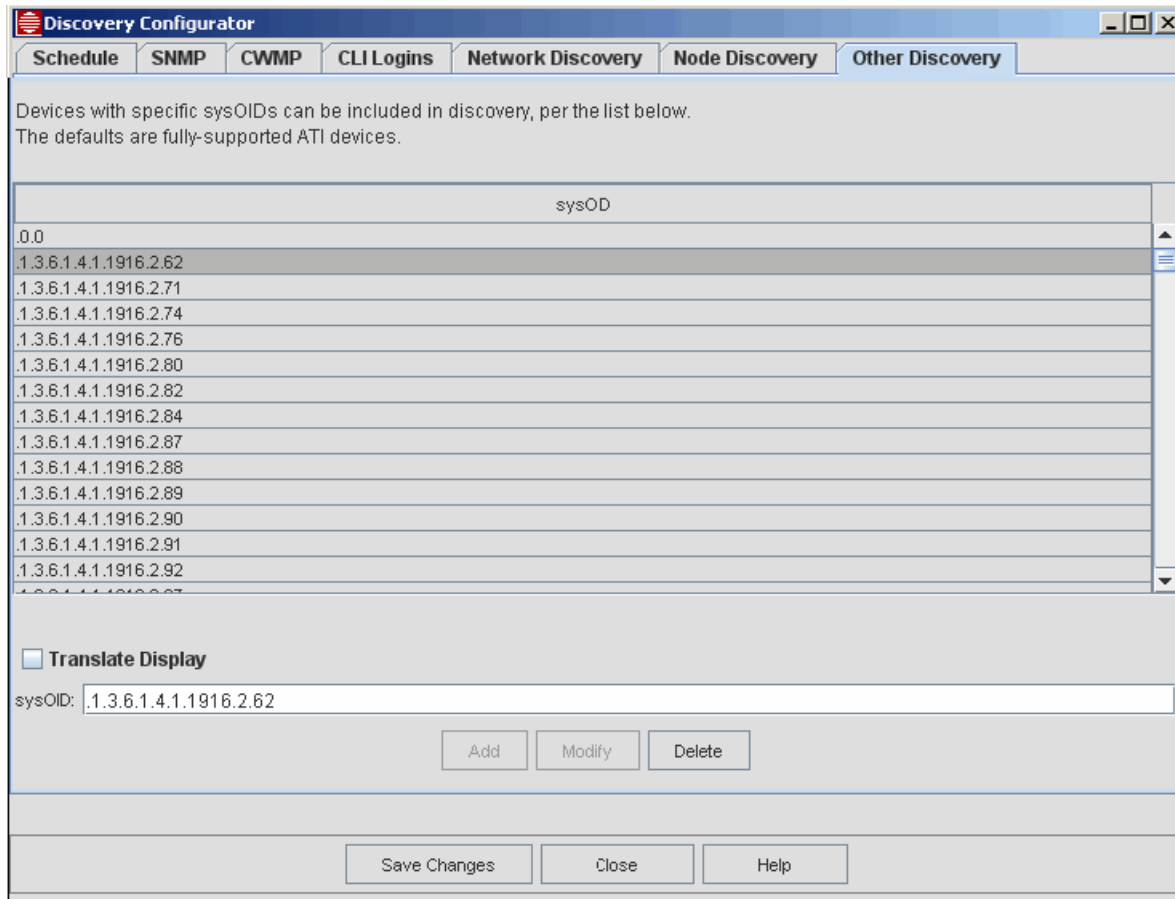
Discovery Configurator

Schedule | SNMP | CWMP | CLI Logins | Network Discovery | Node Discovery | Other Discovery

Devices with specific sysOIDs can be included in discovery, per the list below.
The defaults are fully-supported ATI devices.

| sysOD |
|---|
| .0.0 |
| .1.3.6.1.4.1.1916.2.62 |
| .1.3.6.1.4.1.1916.2.71 |
| .1.3.6.1.4.1.1916.2.74 |
| .1.3.6.1.4.1.1916.2.76 |
| .1.3.6.1.4.1.1916.2.80 |
| .1.3.6.1.4.1.1916.2.82 |
| .1.3.6.1.4.1.1916.2.84 |
| .1.3.6.1.4.1.1916.2.87 |
| .1.3.6.1.4.1.1916.2.88 |
| .1.3.6.1.4.1.1916.2.89 |
| .1.3.6.1.4.1.1916.2.90 |
| .1.3.6.1.4.1.1916.2.91 |
| .1.3.6.1.4.1.1916.2.92 |
| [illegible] |

Translate Display

sysOID: .1.3.6.1.4.1.1916.2.62

Add Modify Delete

Save Changes Close Help